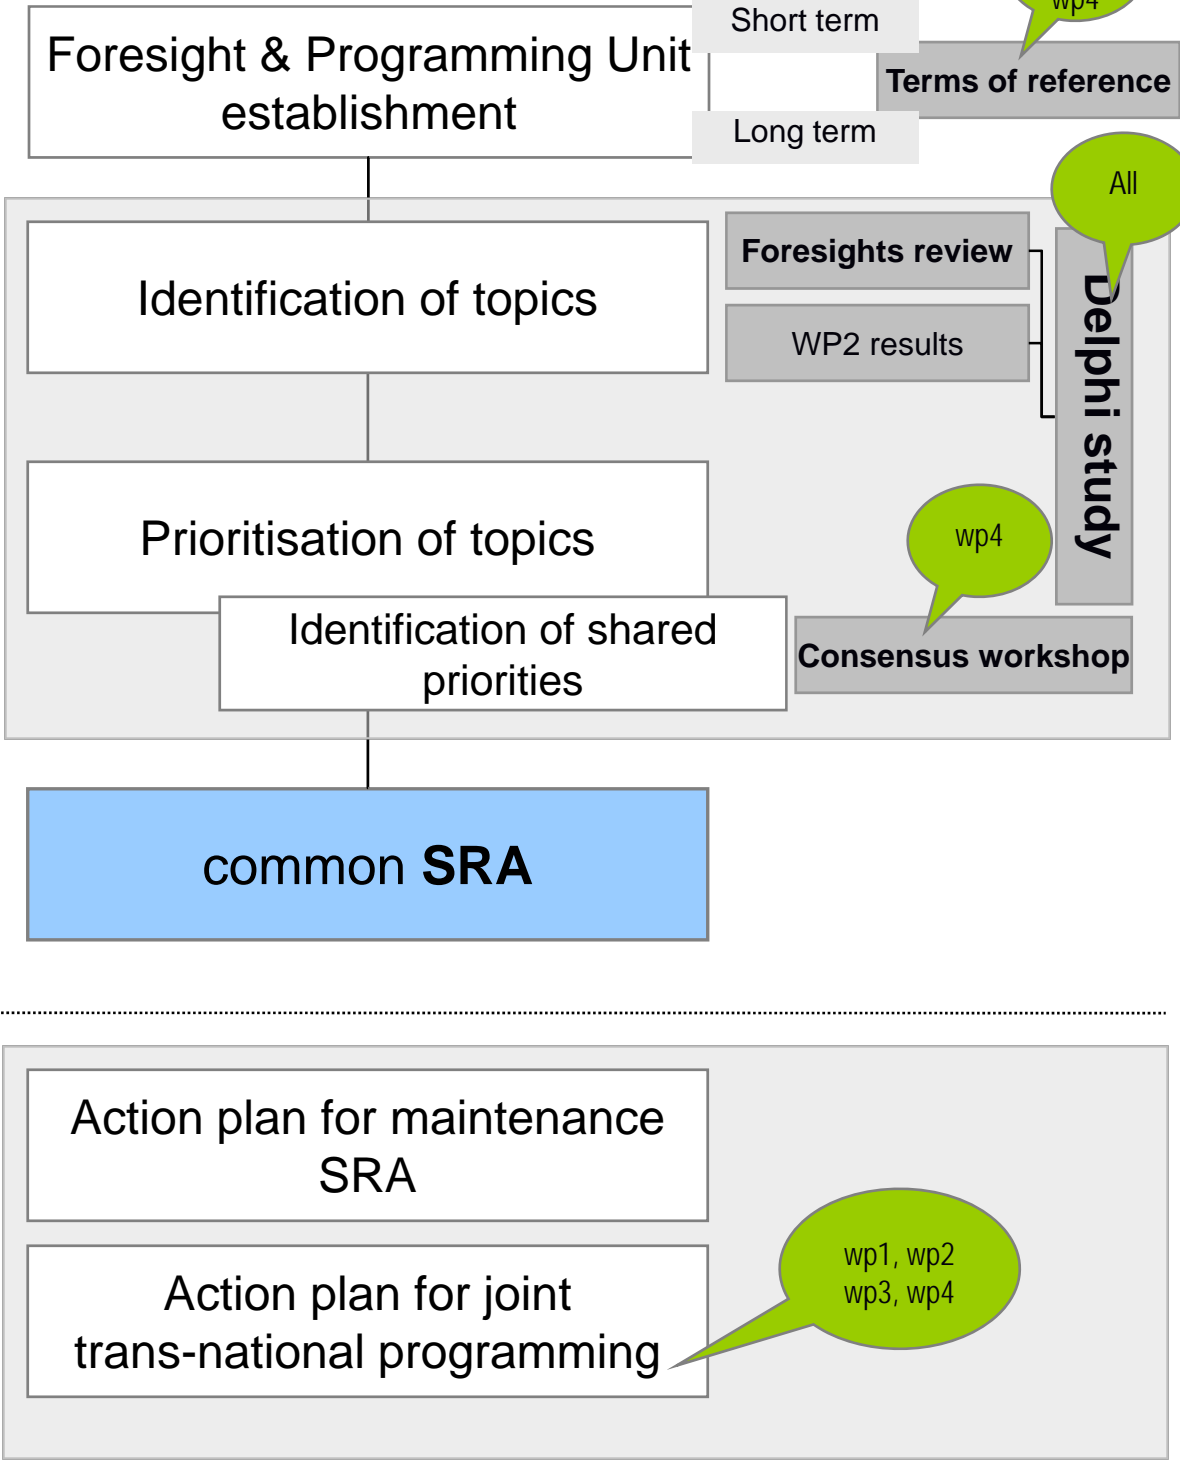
Foresight & Programming Unit establishment

Short term

wp4

Terms of reference

Long term

Identification of topics

Foresights review

WP2 results

All

Delphi study

Prioritisation of topics

wp4

Identification of shared priorities

Consensus workshop

common **SRA**

Action plan for maintenance SRA

Action plan for joint trans-national programming

wp1, wp2
wp3, wp4